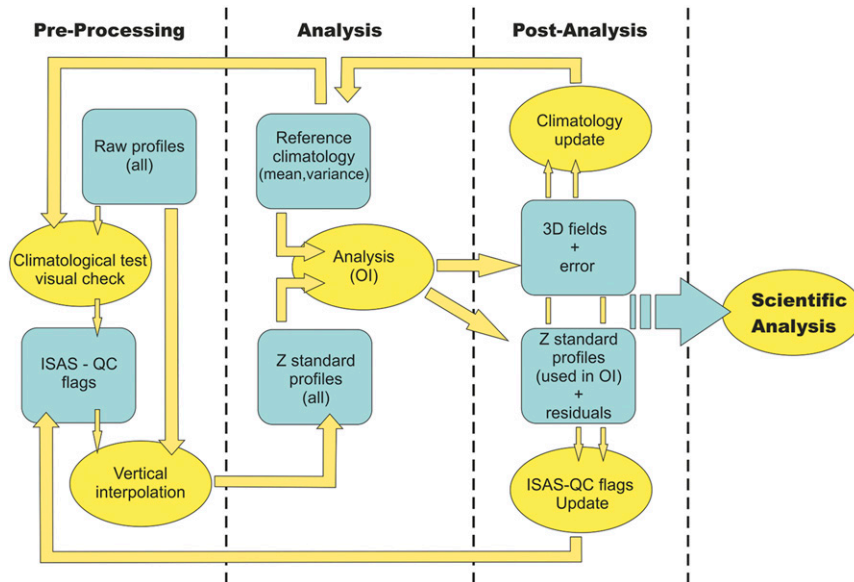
Pre-Processing

Analysis

Post-Analysis

Raw profiles (all)

Climatological test visual check

ISAS - QC flags

Vertical interpolation

Reference climatology (mean,variance)

Analysis (OI)

Z standard profiles (all)

Climatology update

3D fields + error

Z standard profiles (used in OI) + residuals

ISAS-QC flags Update

Scientific Analysis